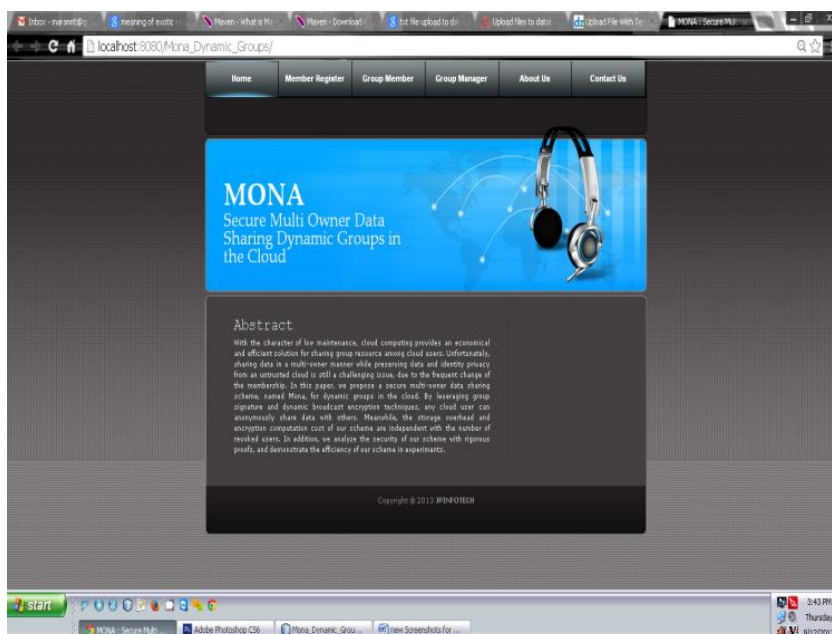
Inbox - maranrit@ | meaning of exotic | Maven - What is Ma | Maven - Download | txt file upload to da | Upload files to datal | Upload File With To | MONA : Secure Mul

localhost:8080/Mona_Dynamic_Groups/

Home | Member Register | Group Member | Group Manager | About Us | Contact Us

MONA
Secure Multi Owner Data Sharing Dynamic Groups in the Cloud

Abstract
With the character of low maintenance, cloud computing provides an economical and efficient solution for sharing group resource among cloud users. Unfortunately, sharing data in a multi-owner manner while preserving data and identity privacy from an untrusted cloud is still a challenging issue, due to the frequent change of the membership. In this paper, we propose a secure multi-owner data sharing scheme, named Mona, for dynamic groups in the cloud. By leveraging group signature and dynamic broadcast encryption techniques, any cloud user can anonymously share data with others. Meanwhile, the storage overhead and encryption computation cost of our scheme are independent with the number of revoked users. In addition, we analyze the security of our scheme with rigorous proofs, and demonstrate the efficiency of our scheme in experiments.

Copyright © 2013 JPINFOTECH

start | MONA : Secure Multi ... | Adobe Photoshop CS6 | Mona_Dynamic_Grou... | new Screenshots for ...

3:43 PM
Thursday
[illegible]